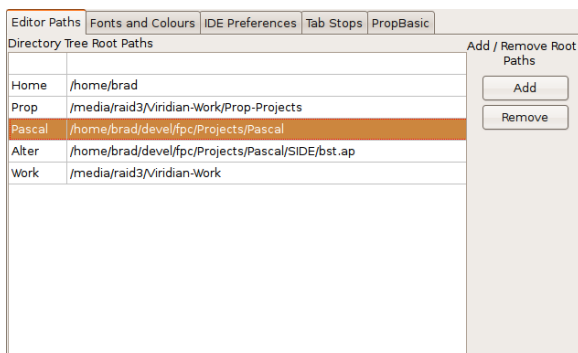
Editor Paths | Fonts and Colours | IDE Preferences | Tab Stops | PropBasic

Directory Tree Root Paths

| | |
|---|---|
| Home | /home/brad |
| Prop | /media/raid3/Viridian-Work/Prop-Projects |
| Pascal | /home/brad/devel/fpc/Projects/Pascal |
| Alter | /home/brad/devel/fpc/Projects/Pascal/SIDE/bst.ap |
| Work | /media/raid3/Viridian-Work |

Add / Remove Root Paths

Add

Remove